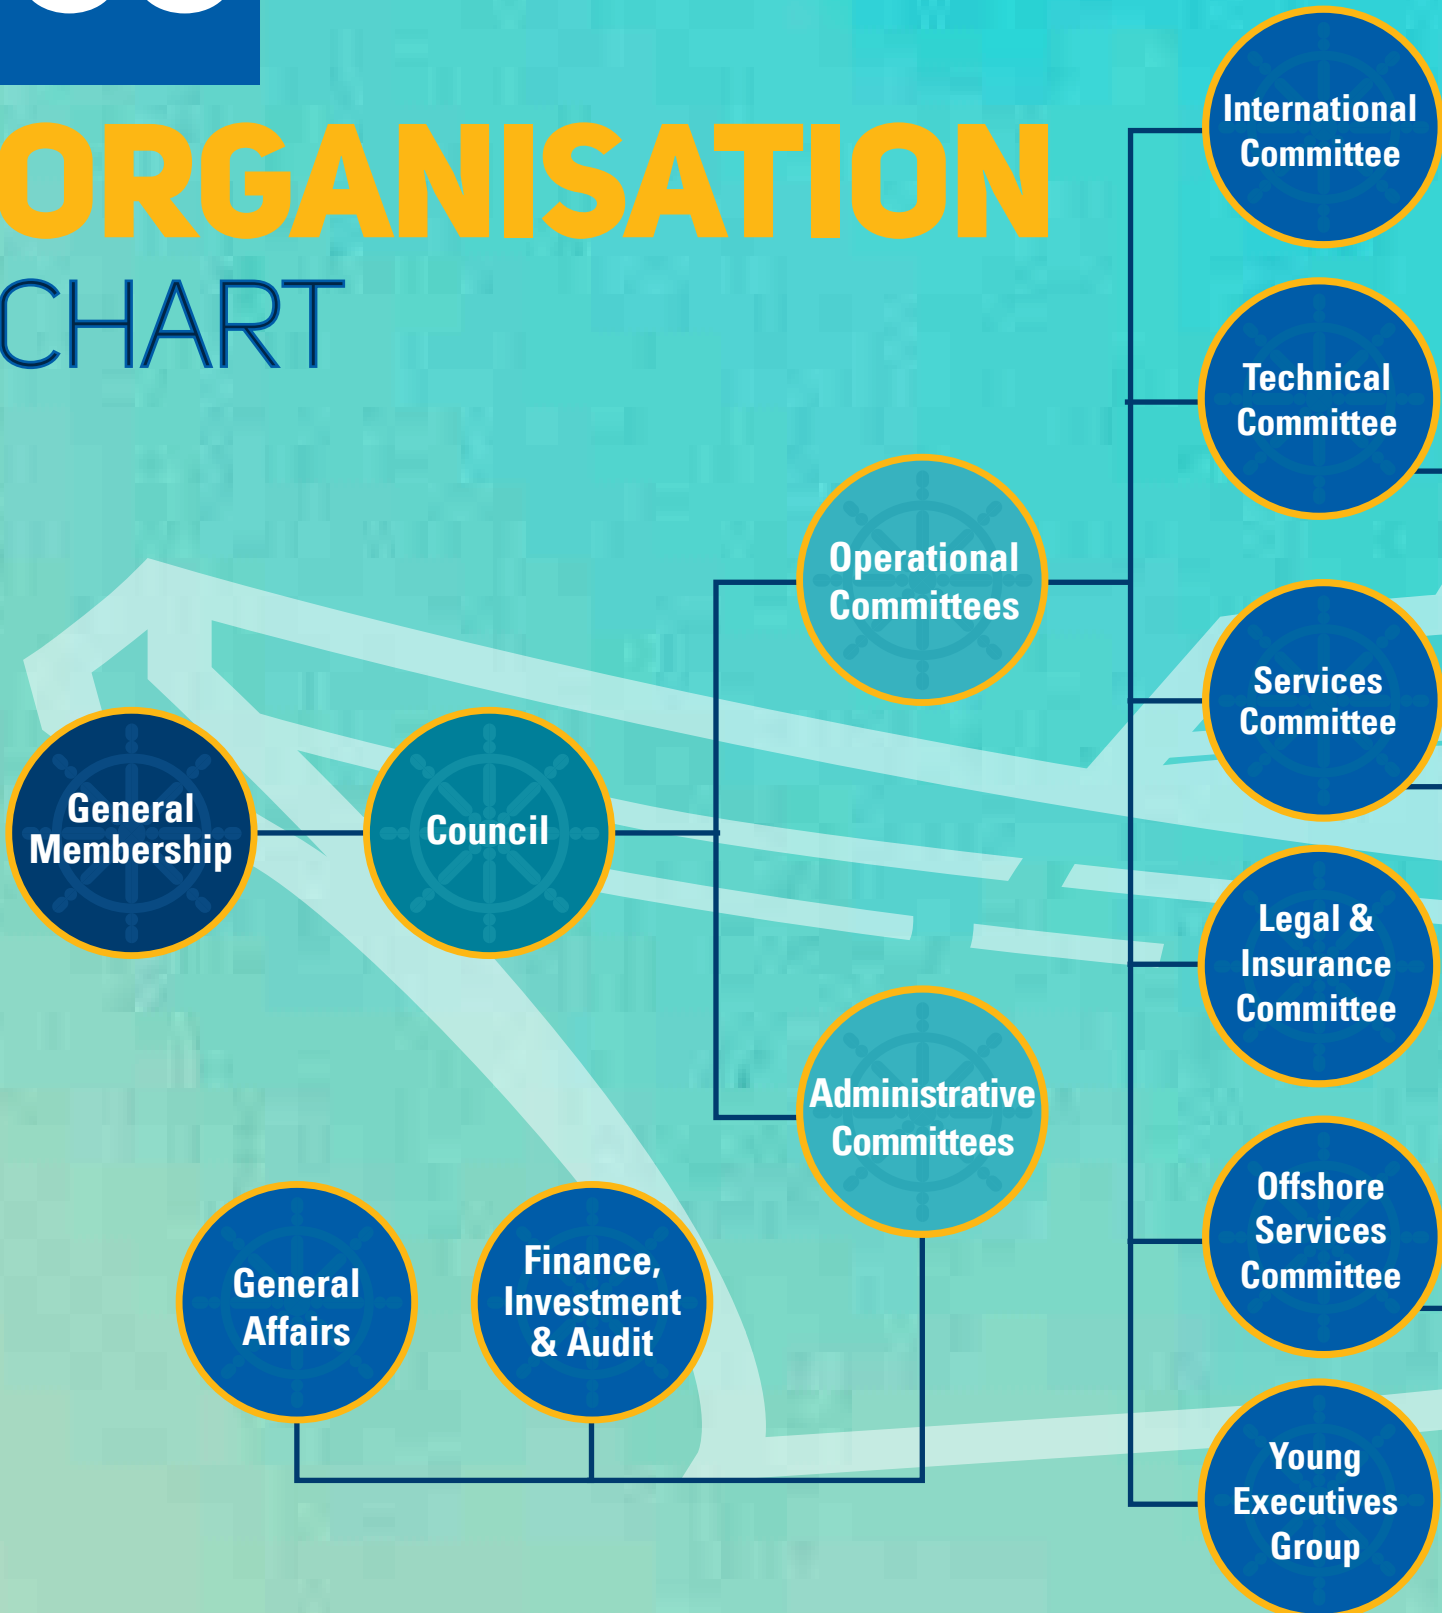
ORGANISATION CHART

International Committee

Technical Committee

Operational Committees

Services Committee

General Membership

Council

Legal & Insurance Committee

Administrative Committees

Offshore Services Committee

General Affairs

Finance, Investment & Audit

Young Executives Group